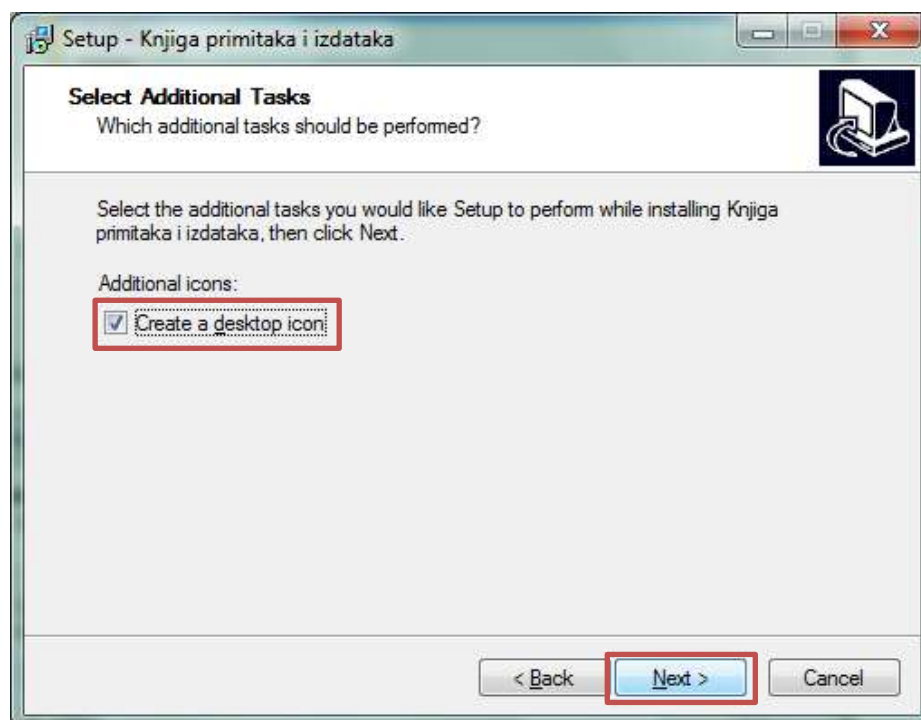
Setup - Knjiga primitaka i izdataka

Select Additional Tasks
Which additional tasks should be performed?

Select the additional tasks you would like Setup to perform while installing Knjiga primitaka i izdataka, then click Next.

Additional icons:

Create a desktop icon

< Back
Next >
Cancel